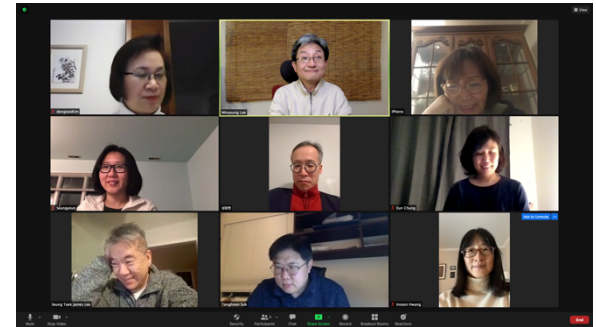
View

Jiongsook Kim

Minsoung Lee

iPhone

Mungsun

신영희

Sun Chang

Ask to Unmute

Seung Taek James Lee

Tonghwan Seo

Insoon Hwang

Mute

Stop Video

Security

Participants

Chat

Share Screen

Record

Breakout Rooms

Reactions

End